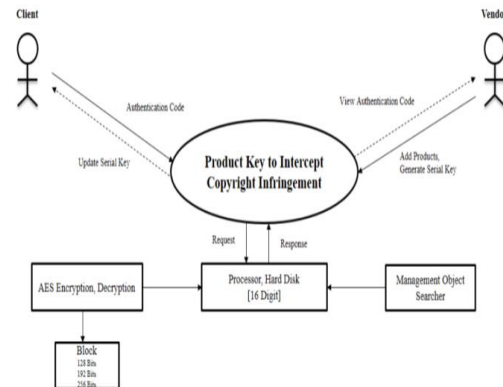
Client

Vendo

Authentication Code

Update Serial Key

View Authentication Code

Add Products, Generate Serial Key

Product Key to Intercept Copyright Infringement

Request

Response

AES Encryption, Decryption

Processor, Hard Disk [16 Digit]

Management Object Searcher

Block
128 Bits
192 Bits
256 Bits